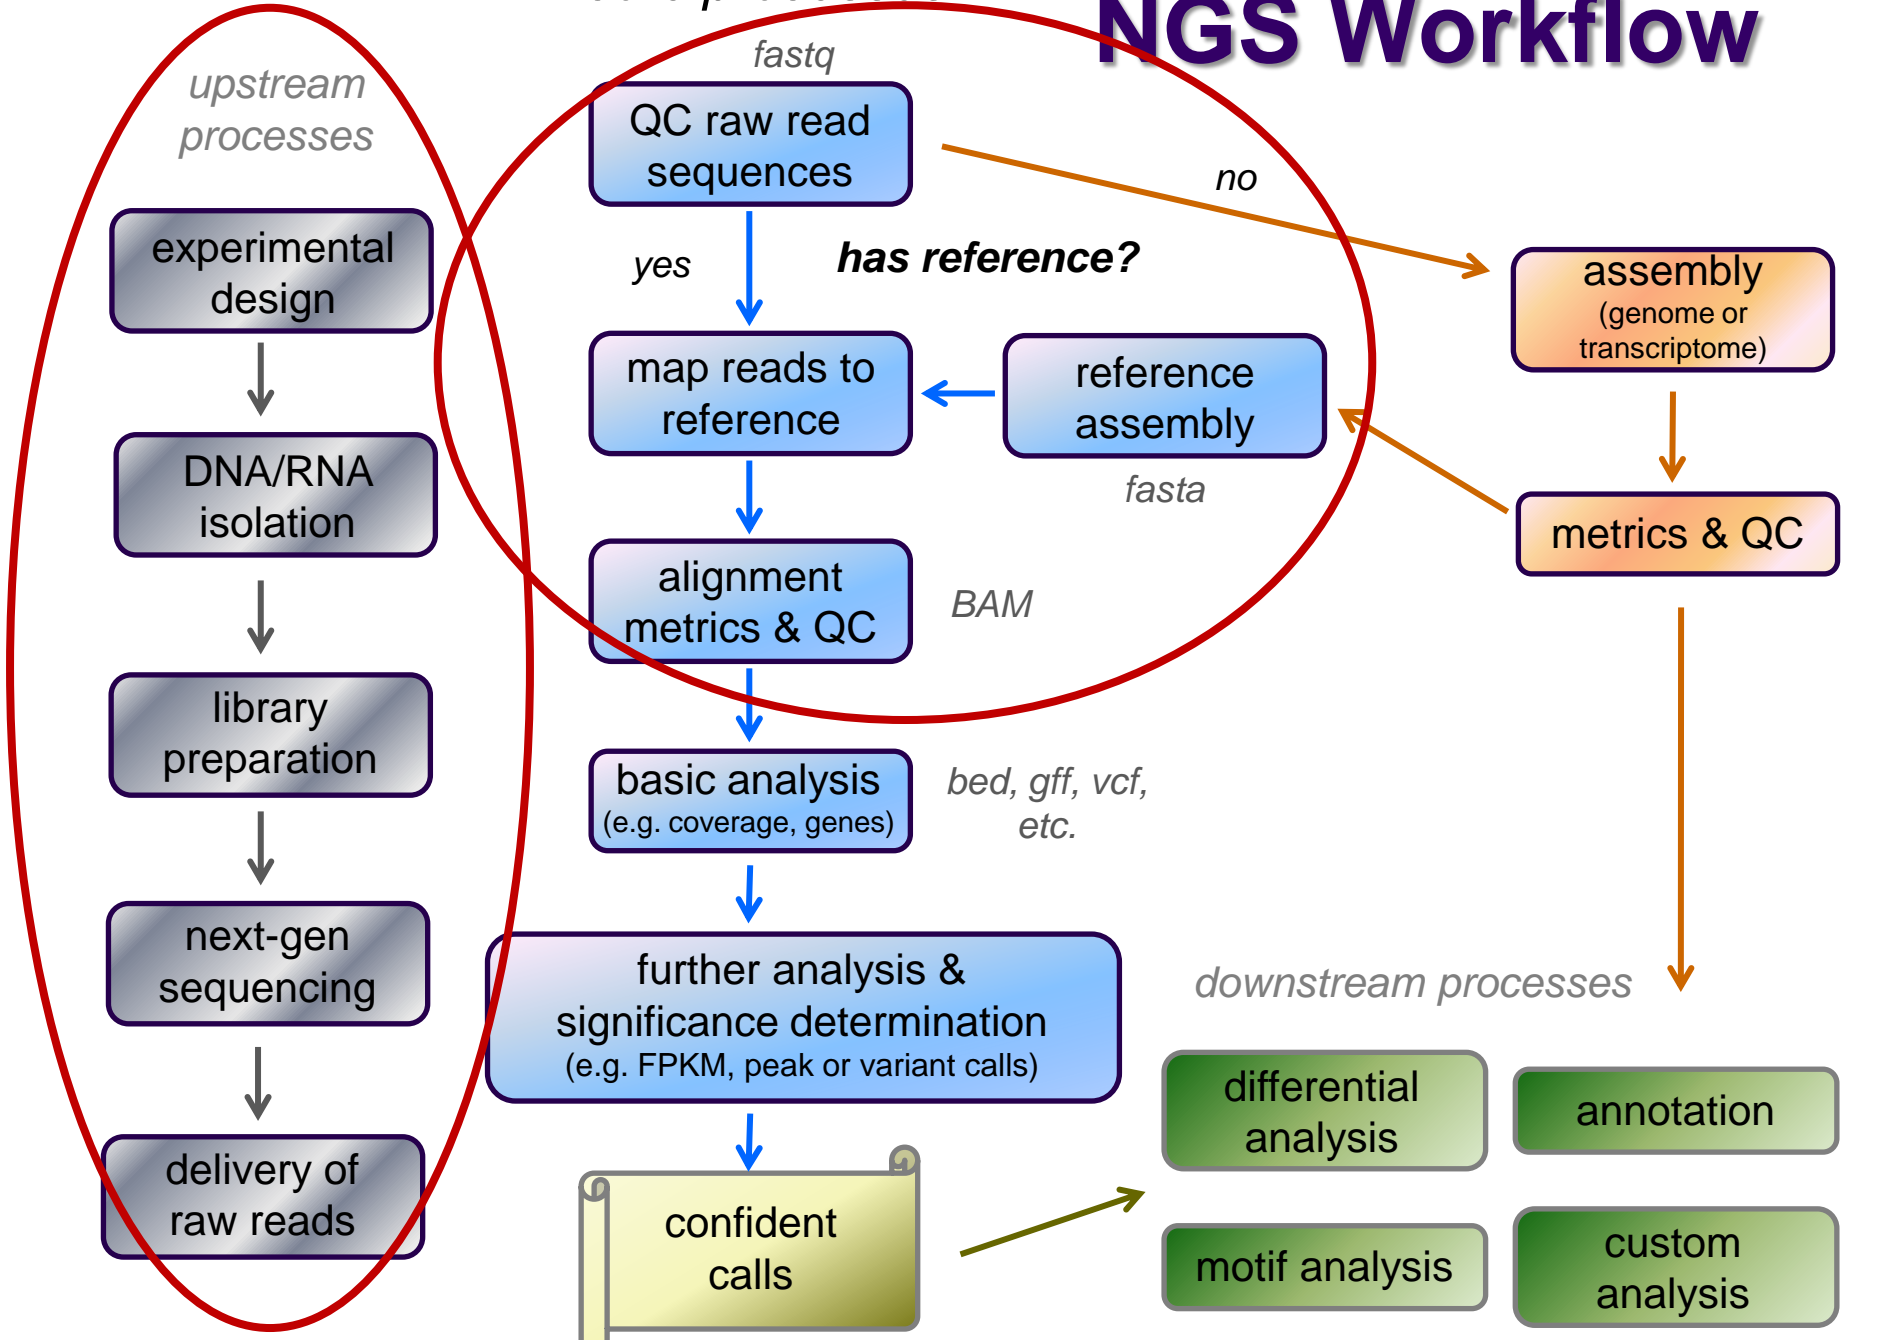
NGS Workflow

upstream processes

experimental design

DNA/RNA isolation

library preparation

next-gen sequencing

delivery of raw reads

fastq

QC raw read sequences

no

yes

has reference?

map reads to reference

reference assembly

fasta

alignment metrics & QC

BAM

basic analysis
(e.g. coverage, genes)

bed, gff, vcf, etc.

further analysis & significance determination
(e.g. FPKM, peak or variant calls)

confident calls

assembly
(genome or transcriptome)

metrics & QC

downstream processes

differential analysis

annotation

motif analysis

custom analysis